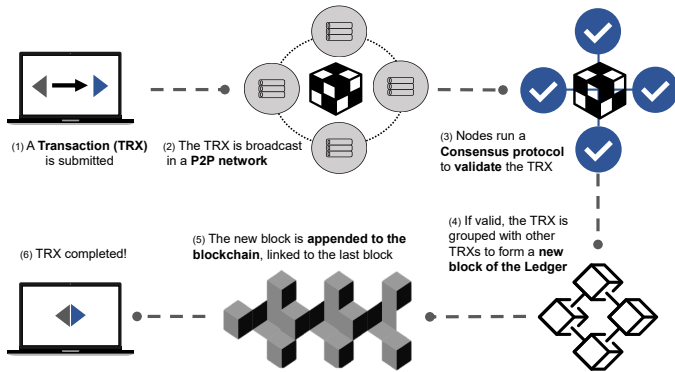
(1) A Transaction (TRX) is submitted

(2) The TRX is broadcast in a P2P network

(3) Nodes run a Consensus protocol to validate the TRX

(4) If valid, the TRX is grouped with other TRXs to form a new block of the Ledger

(5) The new block is appended to the blockchain, linked to the last block

(6) TRX completed!